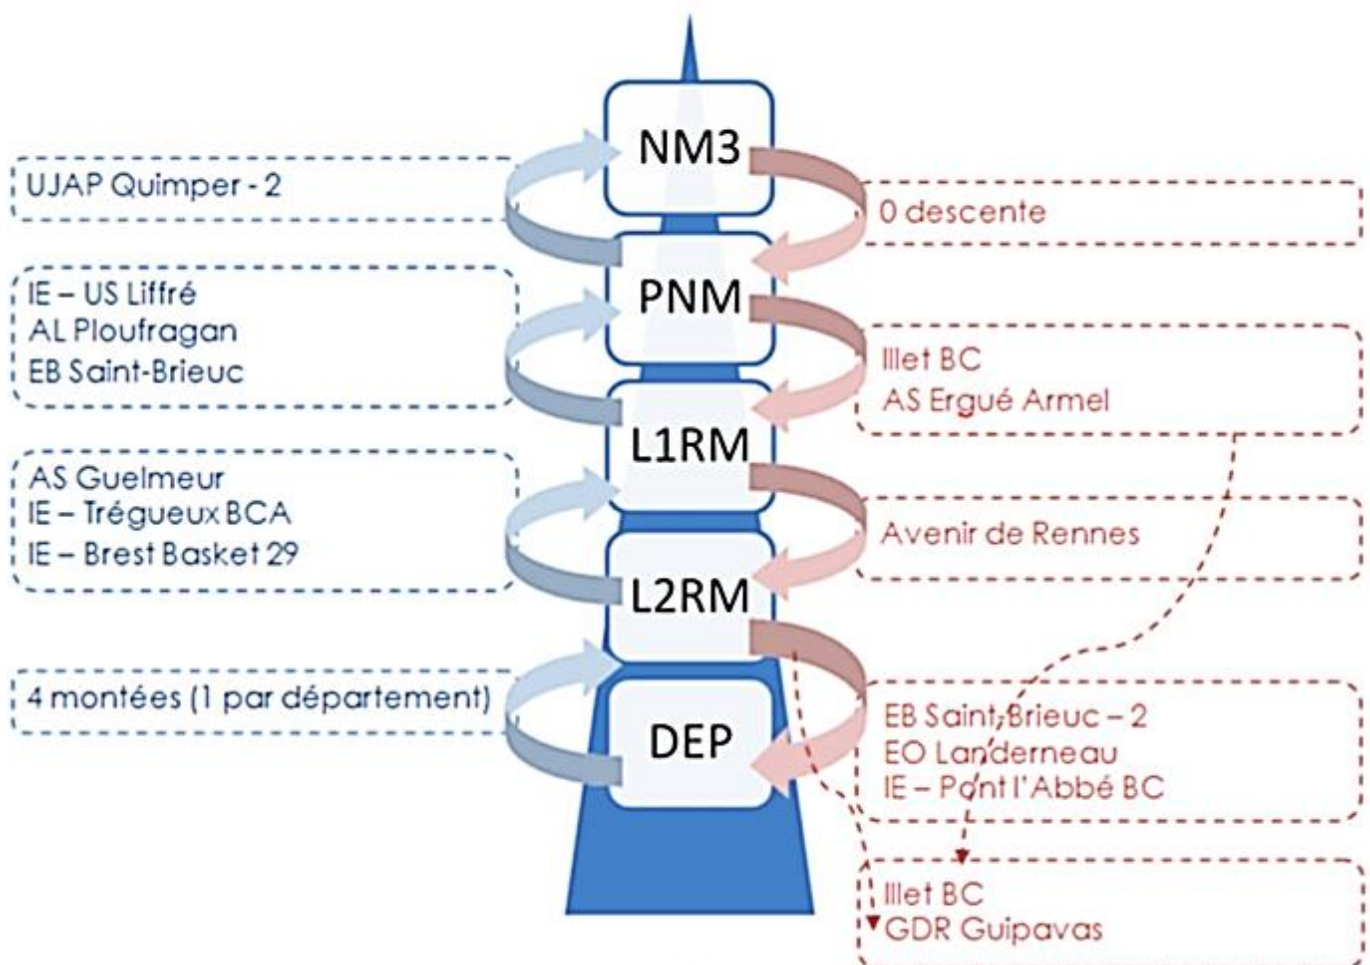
UJAP Quimper - 2

NM3

0 descente

IE – US Liffré
AL Ploufragan
EB Saint-Brieuc

PNM

Illet BC
AS Ergué Armel

L1RM

AS Guelmeur
IE – Trégueux BCA
IE – Brest Basket 29

Avenir de Rennes

L2RM

4 montées (1 par département)

DEP

EB Saint-Brieuc – 2
EO Landerneau
IE – Pont l'Abbé BC

Illet BC
GDR Guipavas